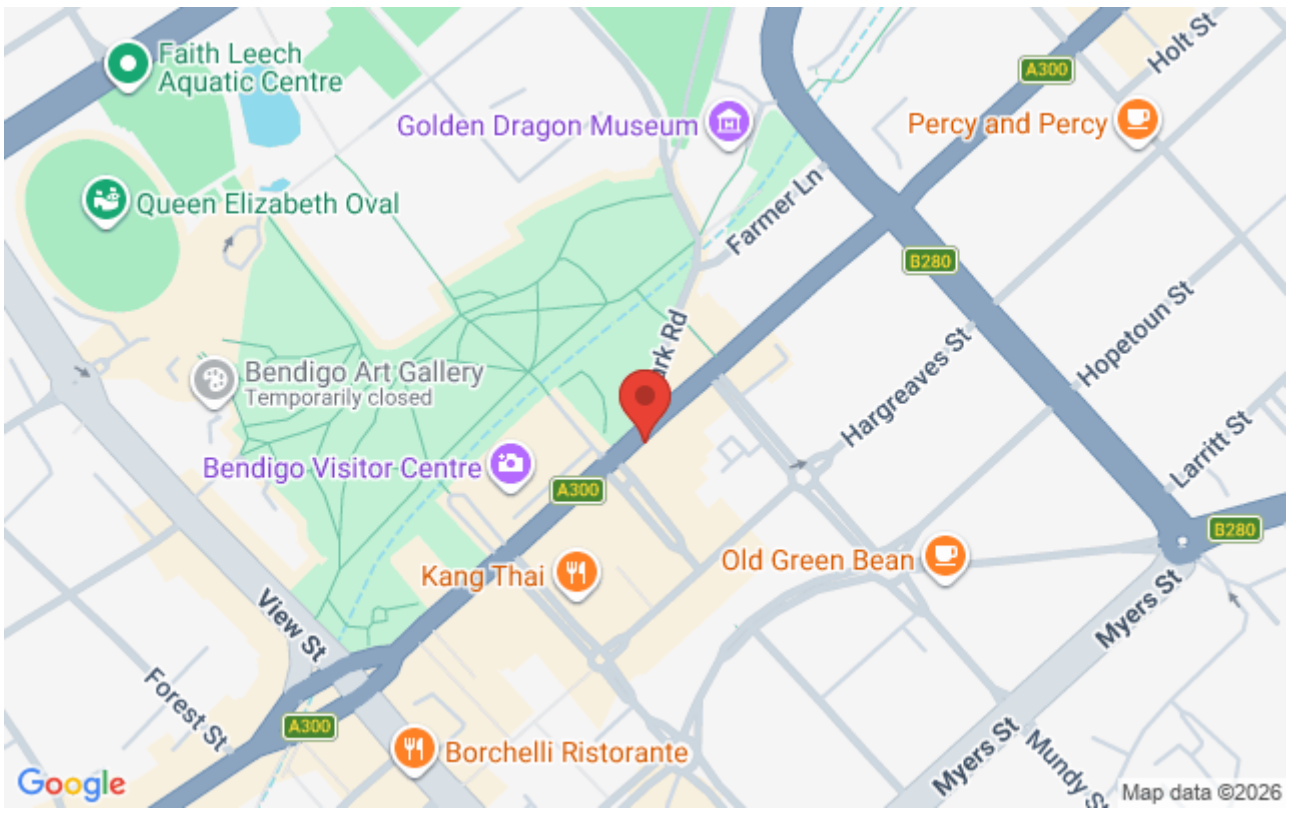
Faith Leech Aquatic Centre
Holt St
A300
Golden Dragon Museum
Percy and Percy
Queen Elizabeth Oval
Farmer Ln
B280
ark Rd
Hopetoun St
Hargreaves St
Bendigo Art Gallery
Temporarily closed
Larritt St
Bendigo Visitor Centre
A300
B280
Old Green Bean
Kang Thai
Myers St
View St
Forest St
A300
Borchelli Ristorante
Myers St
Mundy S
Google
Map data ©2026